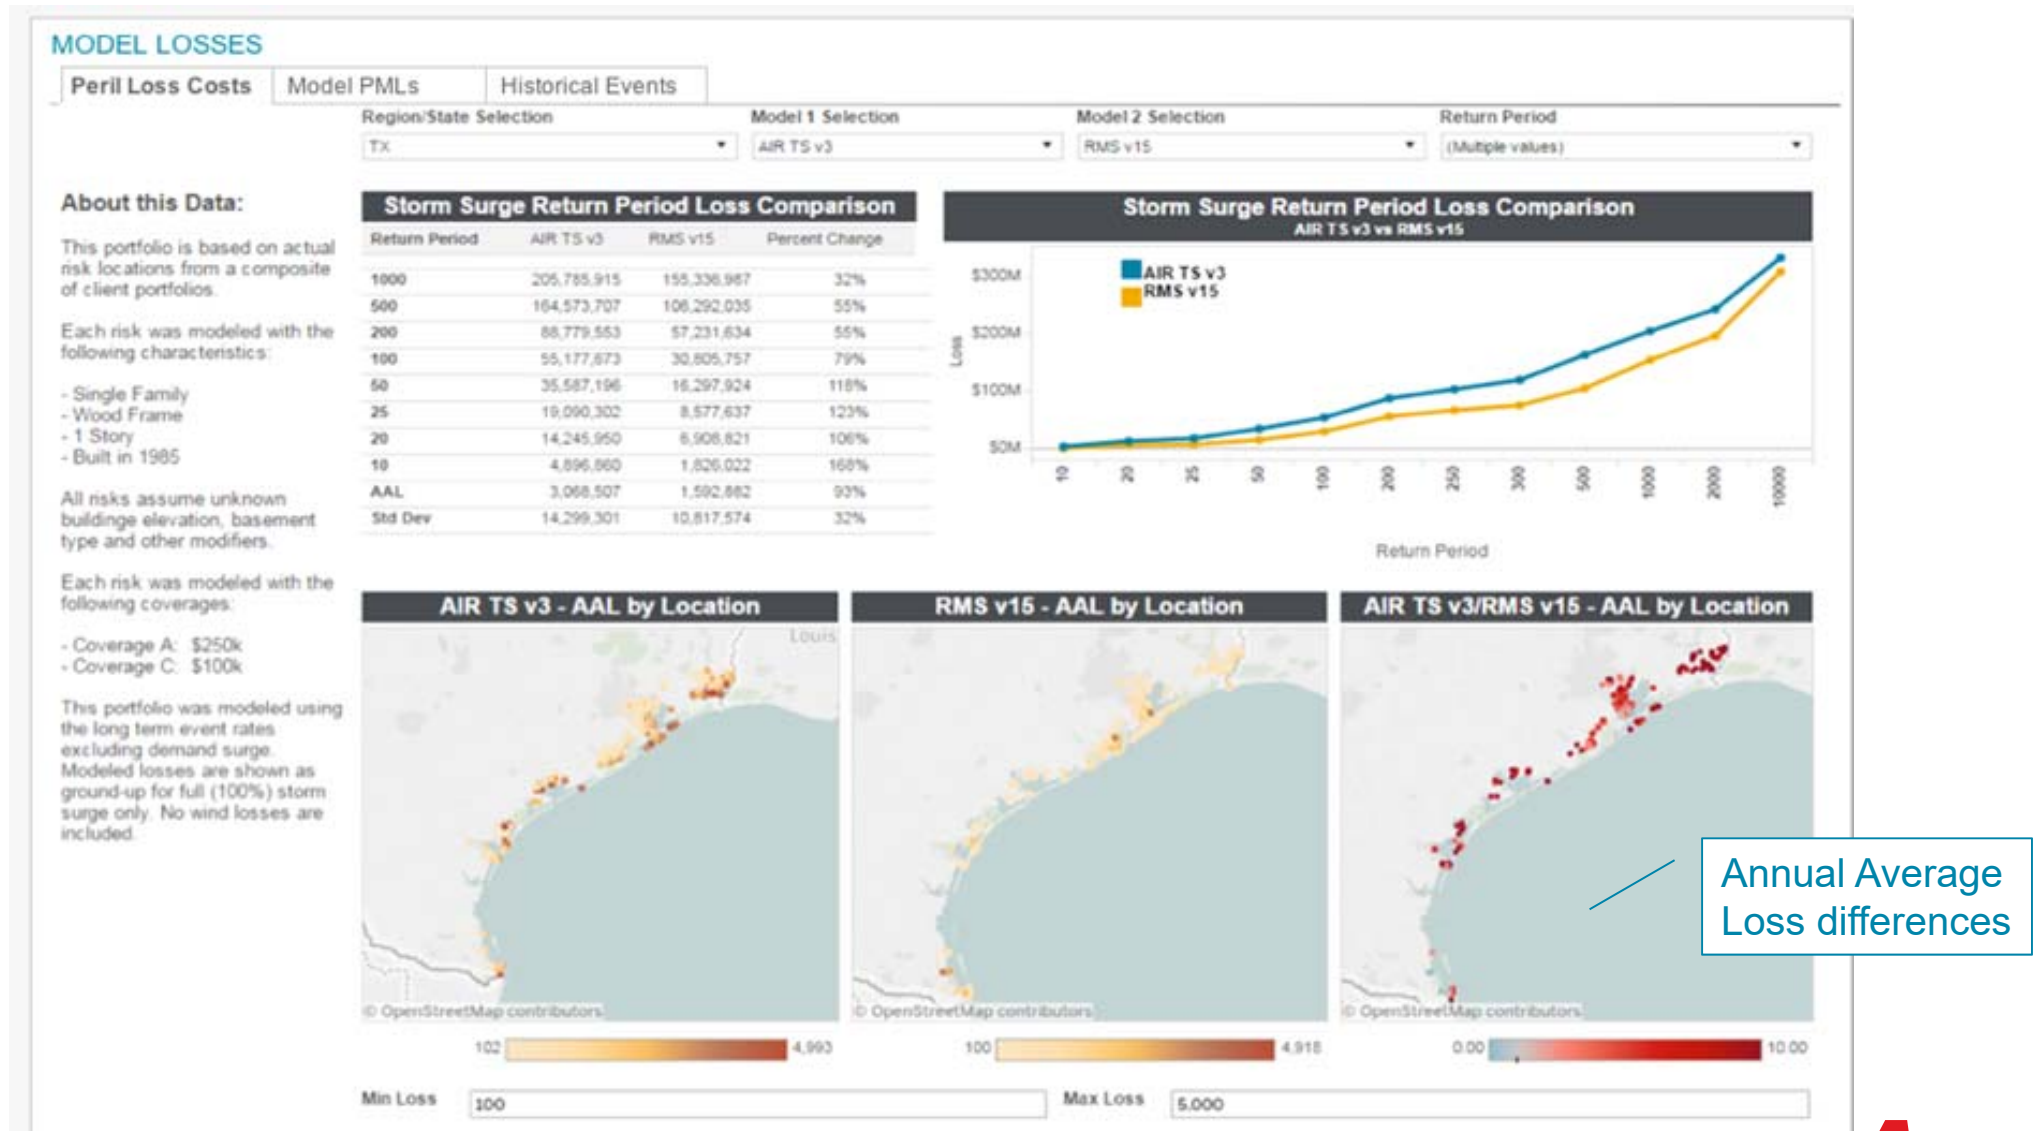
MODEL LOSSES

Peril Loss Costs | Model PMLs | Historical Events

Region/State Selection: TX
Model 1 Selection: AIR TS v3
Model 2 Selection: RMS v15
Return Period: (Multiple values)

About this Data:

This portfolio is based on actual risk locations from a composite of client portfolios.

Each risk was modeled with the following characteristics:

- Single Family
- Wood Frame
- 1 Story
- Built in 1985

All risks assume unknown buildinge elevation, basement type and other modifiers.

Each risk was modeled with the following coverages:

- Coverage A: $250k
- Coverage C: $100k

This portfolio was modeled using the long term event rates excluding demand surge. Modeled losses are shown as ground-up for full (100%) storm surge only. No wind losses are included.

Storm Surge Return Period Loss Comparison

| Return Period | AIR TS v3 | RMS v15 | Percent Change |
|---|---|---|---|
| 1000 | 205,785,915 | 155,336,967 | 32% |
| 500 | 164,573,707 | 106,292,035 | 55% |
| 200 | 88,779,553 | 57,231,634 | 55% |
| 100 | 55,177,673 | 30,805,757 | 79% |
| 50 | 35,587,196 | 16,297,924 | 118% |
| 25 | 19,090,302 | 8,577,637 | 123% |
| 20 | 14,245,950 | 6,908,821 | 106% |
| 10 | 4,896,860 | 1,826,022 | 168% |
| AAL | 3,068,507 | 1,592,862 | 93% |
| Std Dev | 14,299,301 | 10,817,574 | 32% |

Storm Surge Return Period Loss Comparison
AIR TS v3 vs RMS v15

AIR TS v3
RMS v15

$300M
$200M
$100M
$0M
Loss

10 20 25 50 100 200 250 300 500 1000 2000 10000

Return Period

AIR TS v3 - AAL by Location
Louis
© OpenStreetMap contributors
102 4,993

RMS v15 - AAL by Location
© OpenStreetMap contributors
100 4,918

AIR TS v3/RMS v15 - AAL by Location
© OpenStreetMap contributors
0.00 10.00

Annual Average Loss differences

Min Loss 100
Max Loss 5,000